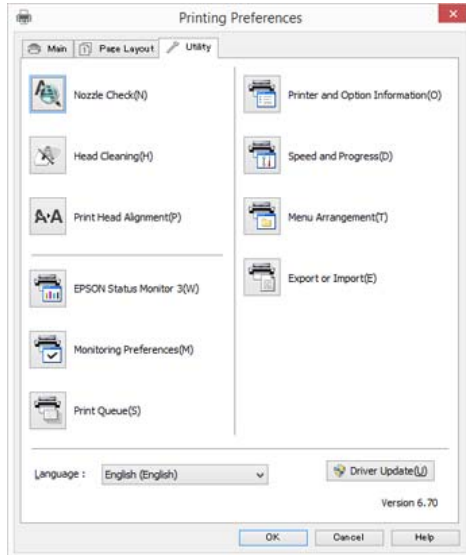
Printing Preferences

Main | Page Layout | Utility

Nozzle Check(N)

Head Cleaning(H)

Print Head Alignment(P)

EPSON Status Monitor 3(W)

Monitoring Preferences(M)

Print Queue(S)

Printer and Option Information(O)

Speed and Progress(D)

Menu Arrangement(T)

Export or Import(E)

Language : English (English)

Driver Update(U)

Version 6.70

OK | Cancel | Help